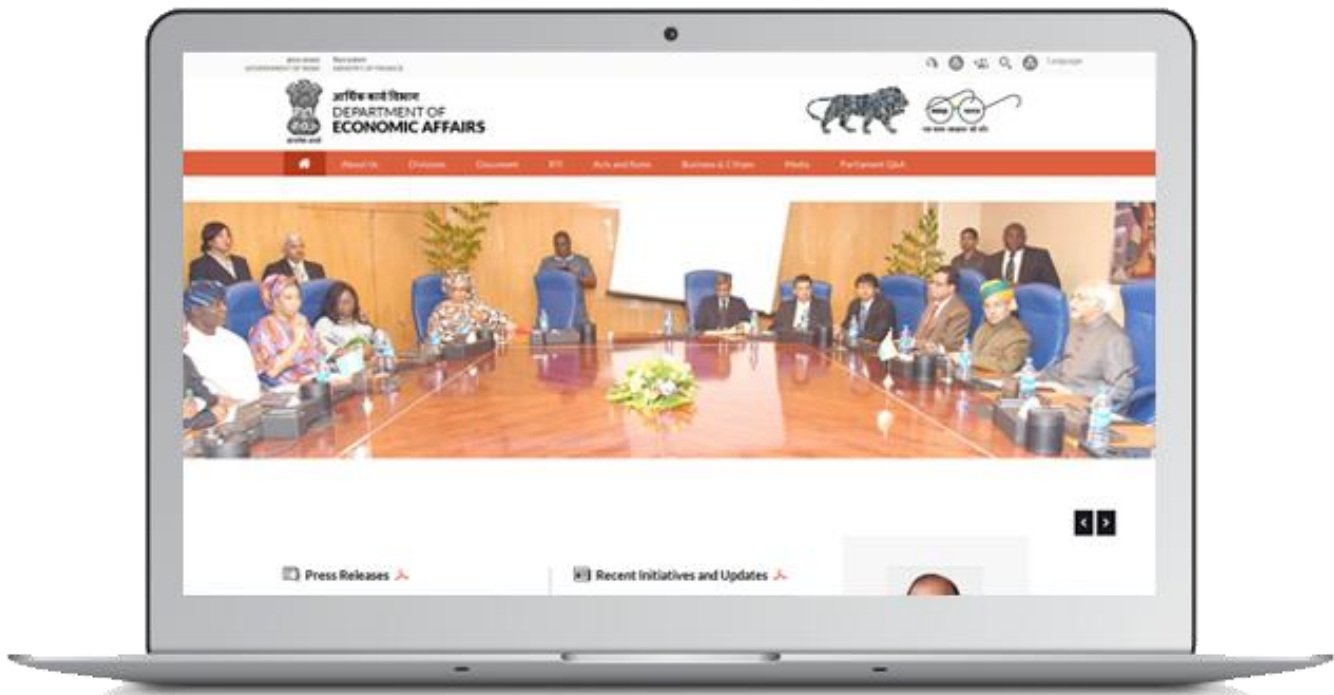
भारत सरकार GOVERNMENT OF INDIA वित्त मंत्रालय MINISTRY OF FINANCE

Language

आर्थिक कार्य विभाग
DEPARTMENT OF
ECONOMIC AFFAIRS

सत्यमेव जयते

About Us Divisions Document RTI Acts and Rules Business & Citizen Media Parliament Q&A

Press Releases

Recent Initiatives and Updates